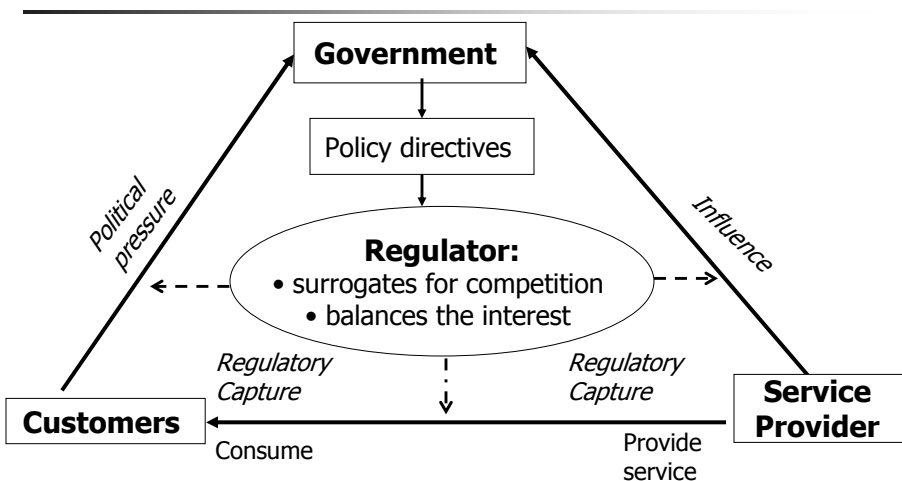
Government

Policy directives

Political pressure

Influence

Regulator:
• surrogates for competition
• balances the interest

Regulatory Capture

Regulatory Capture

Customers

Service Provider

Consume

Provide service